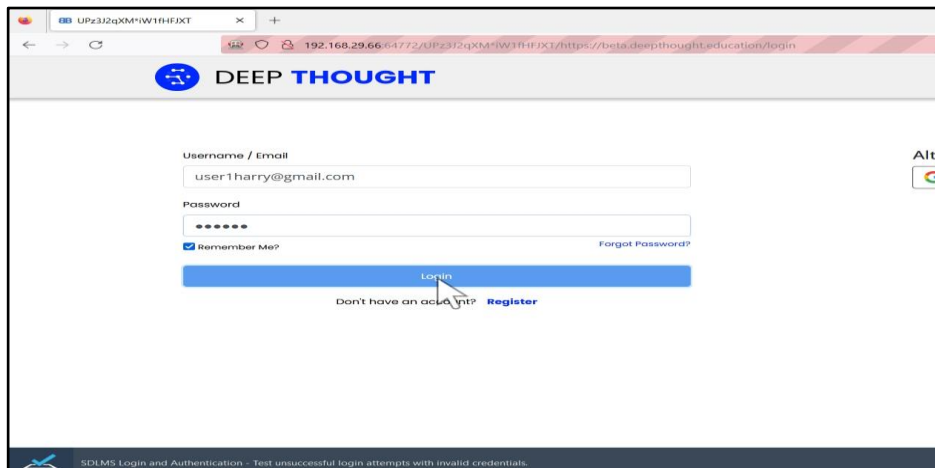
UPz3J2qXM*iW1fHFJXT ×
+
192.168.29.66:64772/UPz3J2qXM*iW1fHFJXT/https://beta.deepthought.education/login

DEEP THOUGHT

Username / Email
user1harry@gmail.com
Password
••••••
Remember Me?
Forgot Password?
Login
Don't have an acc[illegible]nt? Register

Alt

SDLMS Login and Authentication - Test unsuccessful login attempts with invalid credentials.